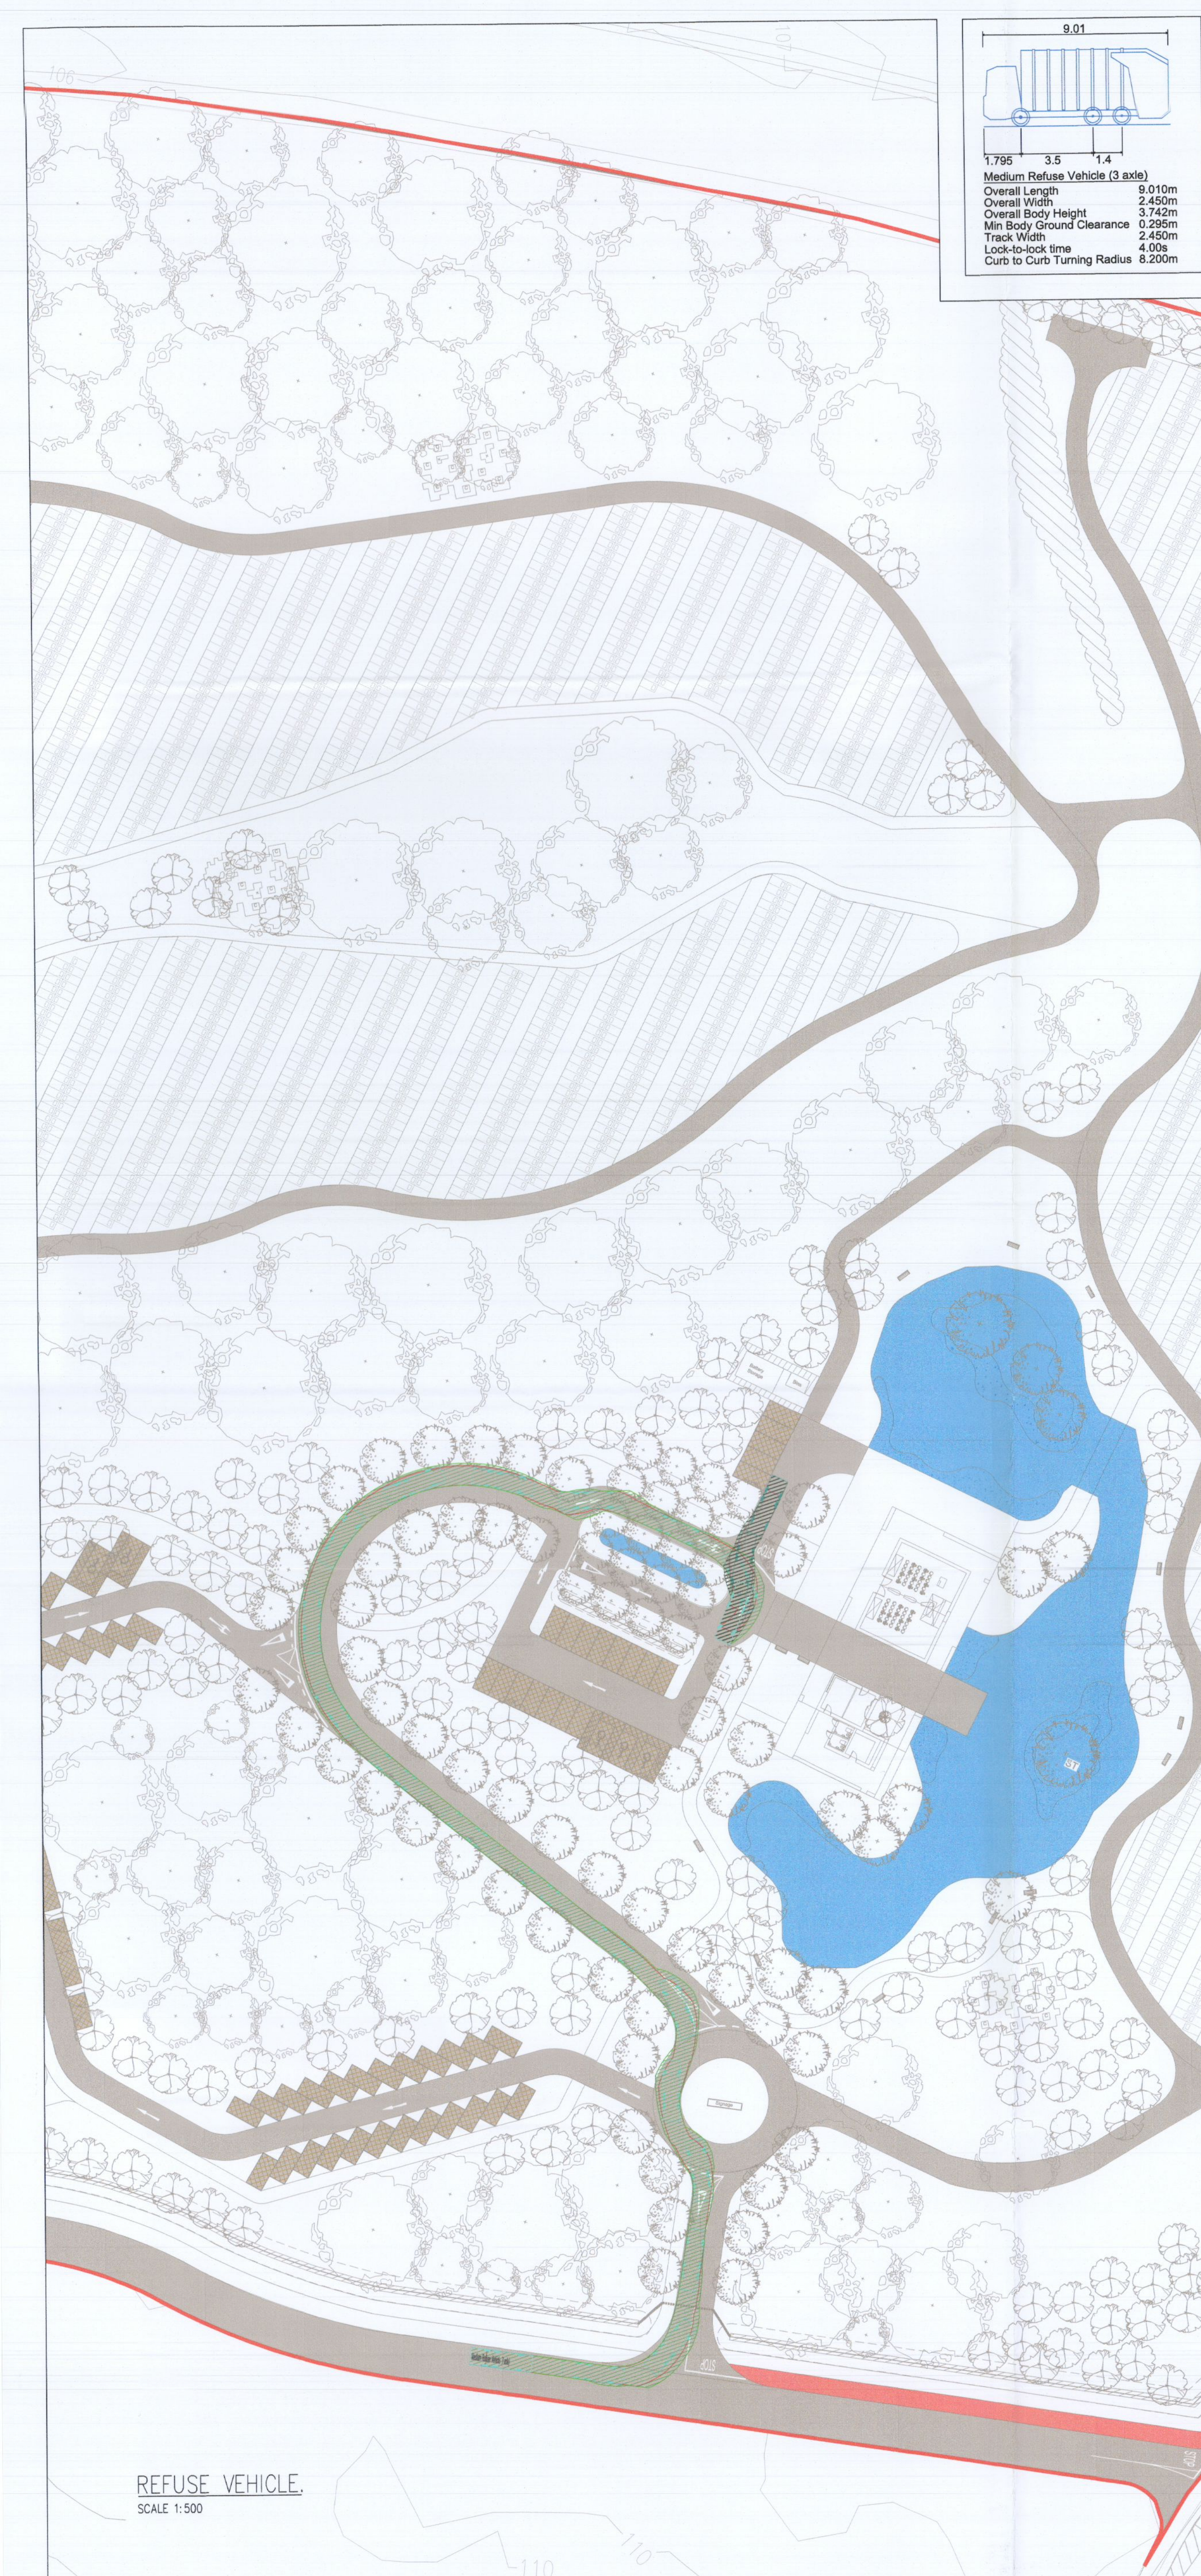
9.01

1.795 3.5 1.4

Medium Refuse Vehicle (3 axle)

| | |
|---|---|
| Overall Length | 9.010m |
| Overall Width | 2.450m |
| Overall Body Height | 3.742m |
| Min Body Ground Clearance | 0.295m |
| Track Width | 2.450m |
| Lock-to-lock time | 4.00s |
| Curb to Curb Turning Radius | 8.200m |

106

101

110

REFUSE VEHICLE.
SCALE 1:500